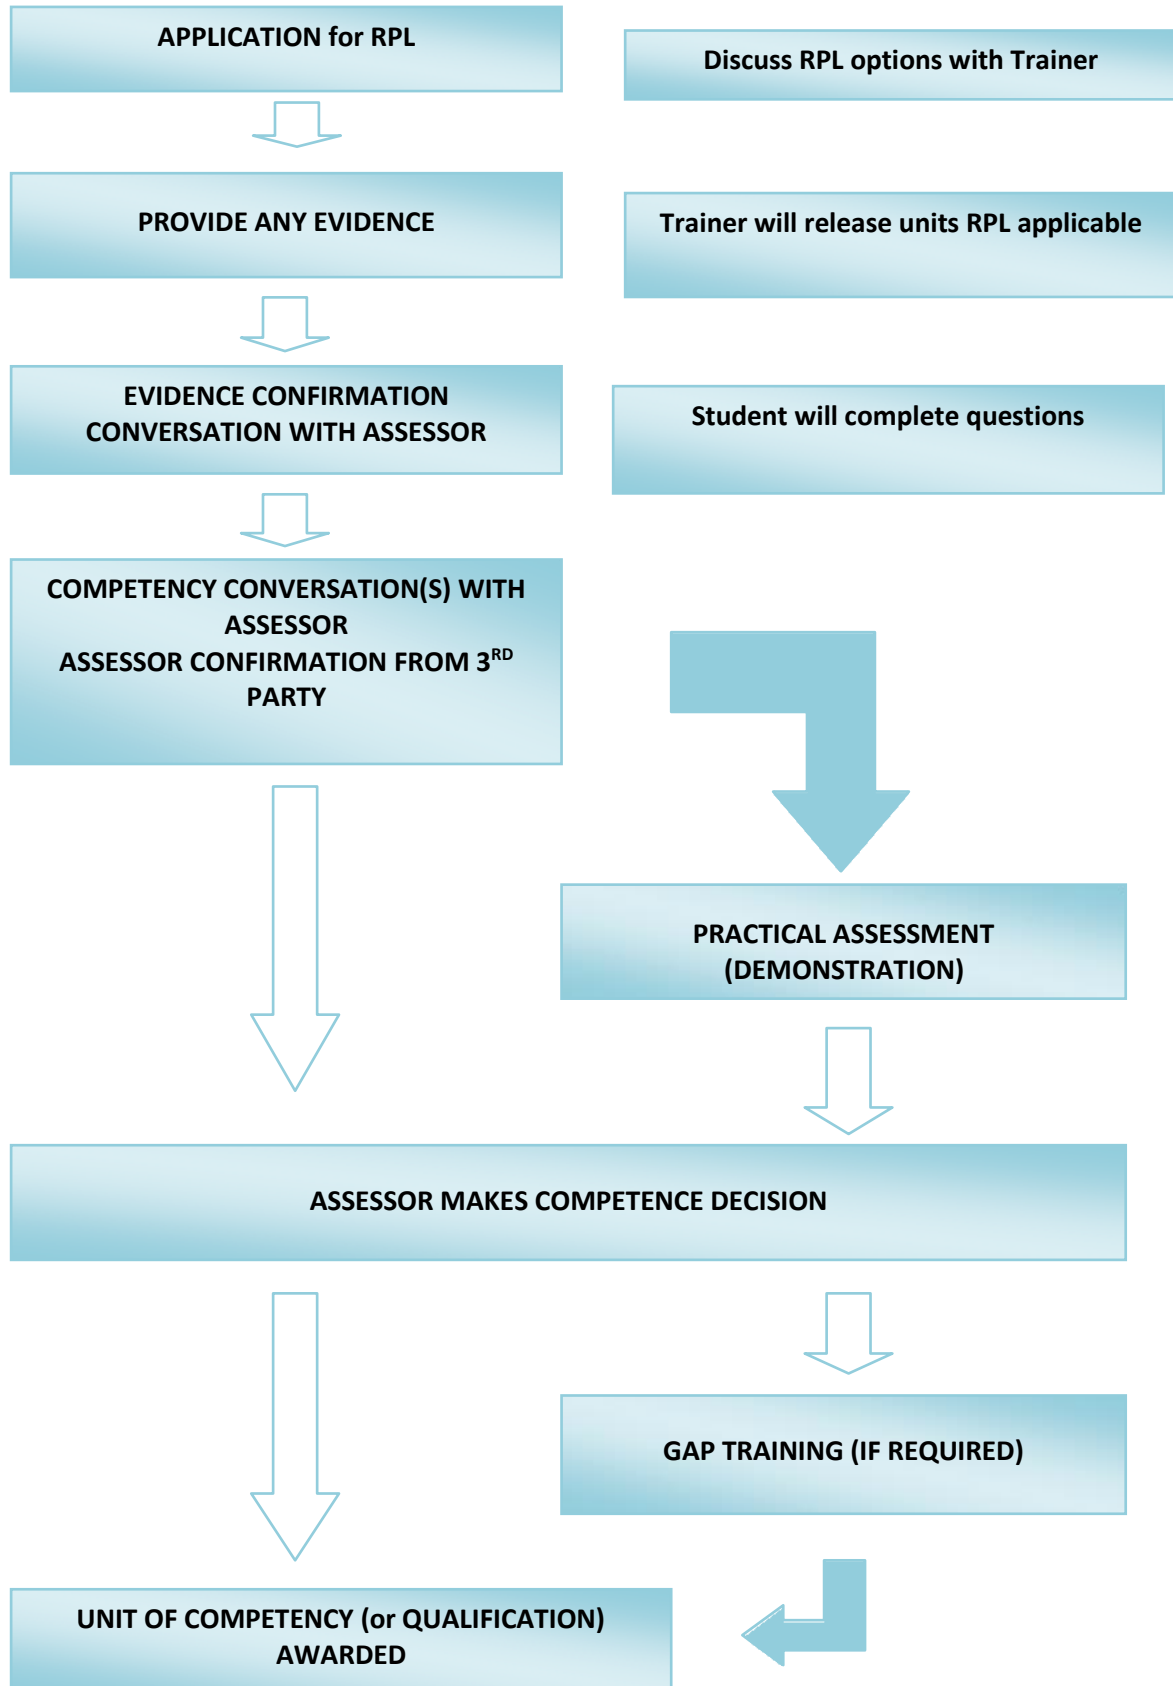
APPLICATION for RPL

Discuss RPL options with Trainer

PROVIDE ANY EVIDENCE

Trainer will release units RPL applicable

EVIDENCE CONFIRMATION CONVERSATION WITH ASSESSOR

Student will complete questions

COMPETENCY CONVERSATION(S) WITH ASSESSOR
ASSESSOR CONFIRMATION FROM 3$^{RD}$ PARTY

PRACTICAL ASSESSMENT (DEMONSTRATION)

ASSESSOR MAKES COMPETENCE DECISION

GAP TRAINING (IF REQUIRED)

UNIT OF COMPETENCY (or QUALIFICATION) AWARDED